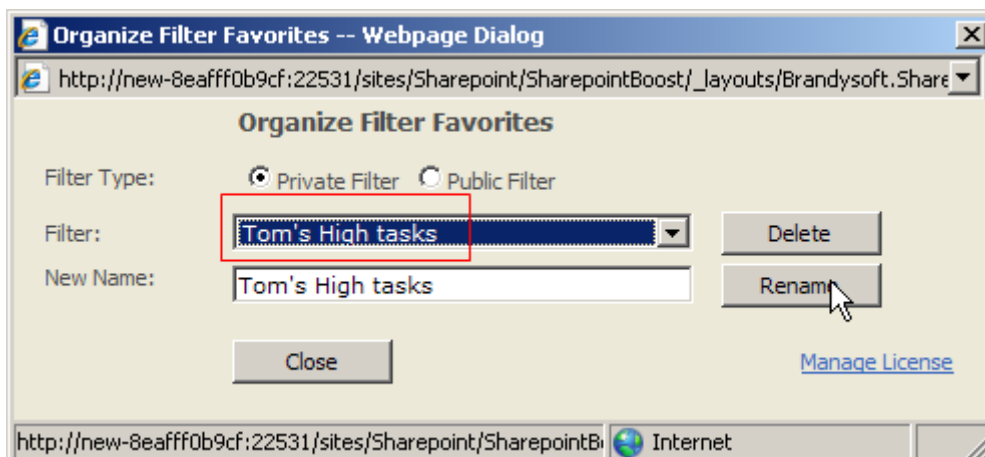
Organize Filter Favorites -- Webpage Dialog

http://new-8eafff0b9cf:22531/sites/Sharepoint/SharepointBoost/_layouts/Brandysoft.Share

Organize Filter Favorites

Filter Type: Private Filter Public Filter

Filter: Tom's High tasks

Delete

New Name: Tom's High tasks

Rename

Close

Manage License

http://new-8eafff0b9cf:22531/sites/Sharepoint/SharepointB

Internet